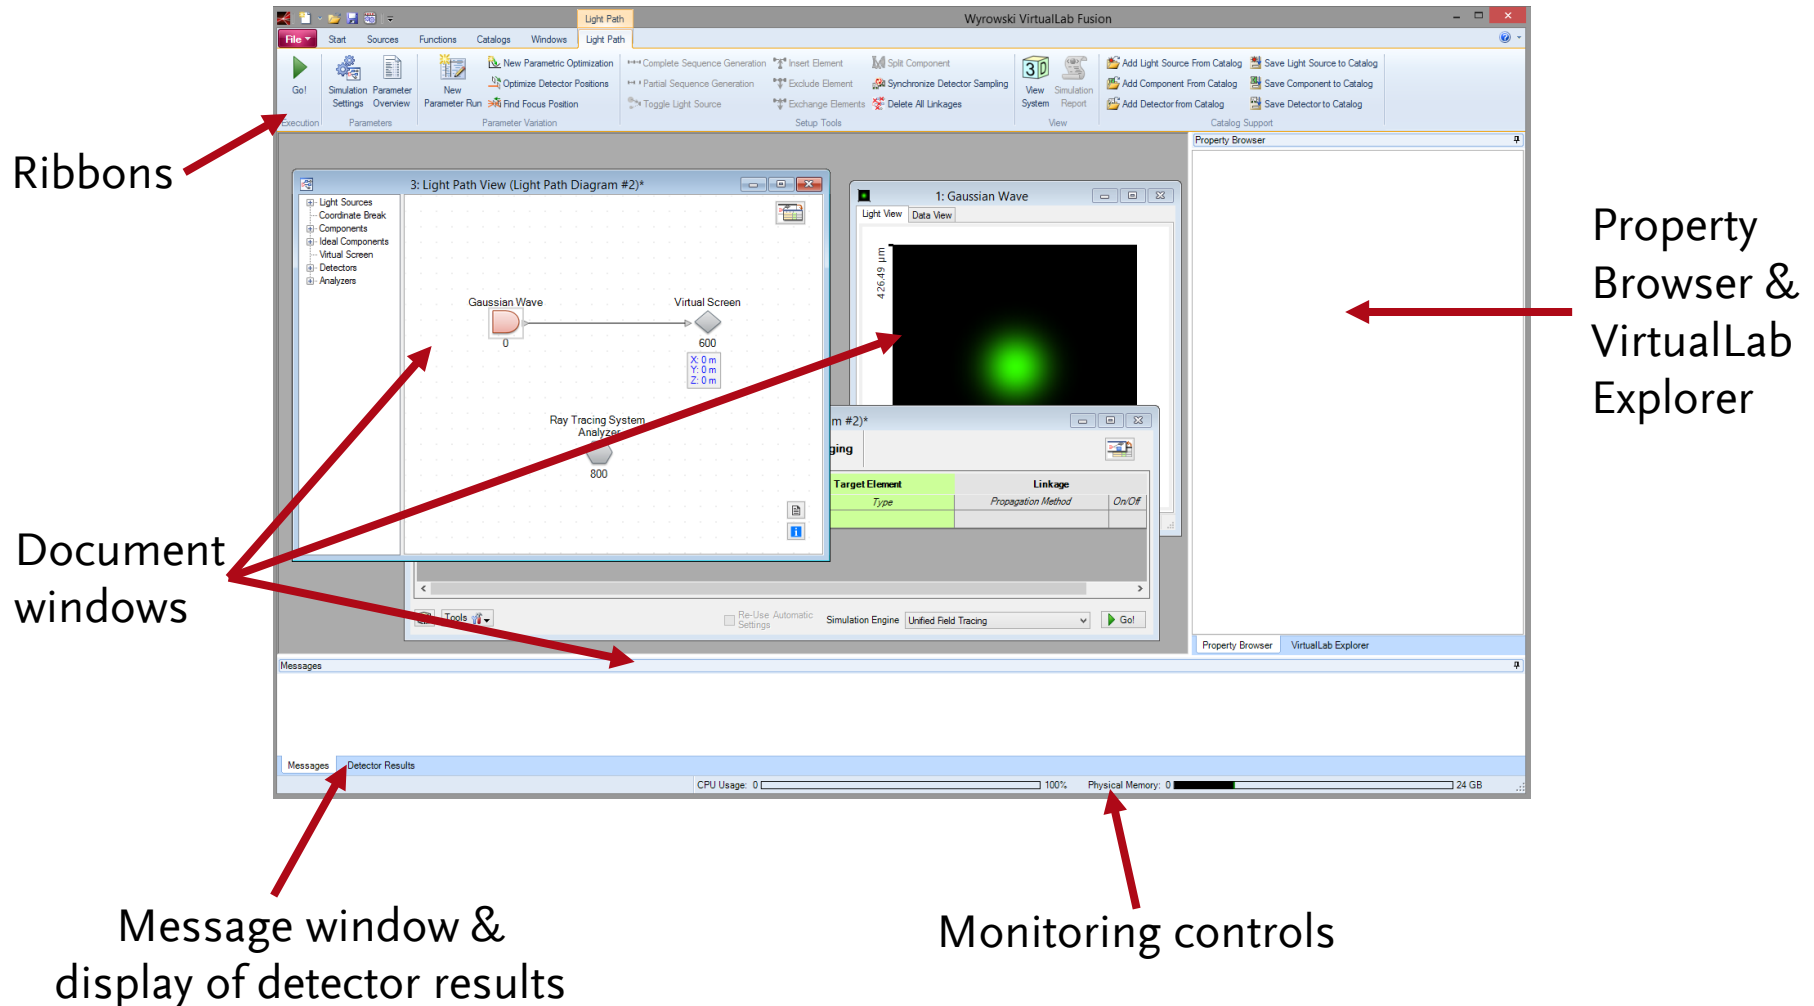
Light Path

Wyrowski VirtualLab Fusion

File Start Sources Functions Catalogs Windows Light Path

Go!
Execution

Simulation Settings Parameter Overview
Parameters

New Parameter Run
New Parametric Optimization
Optimize Detector Positions
Find Focus Position
Parameter Variation

Complete Sequence Generation
Partial Sequence Generation
Toggle Light Source
Insert Element
Exclude Element
Exchange Elements
Split Component
Synchronize Detector Sampling
Delete All Linkages
Setup Tools

View System
Simulation Report
View

Add Light Source From Catalog
Add Component From Catalog
Add Detector from Catalog
Save Light Source to Catalog
Save Component to Catalog
Save Detector to Catalog
Catalog Support

Ribbons

Property Browser

3: Light Path View (Light Path Diagram #2)*

Light Sources
Coordinate Break
Components
Ideal Components
Virtual Screen
Detectors
Analyzers

Gaussian Wave
0
Virtual Screen
600
X: 0 m
Y: 0 m
Z: 0 m
Ray Tracing System Analyzer
800

1: Gaussian Wave
Light View Data View
426.49 µm

m #2)*
ging
Target Element
Type
Linkage
Propagation Method
On/Off

Tools
Re-Use Automatic Settings
Simulation Engine Unified Field Tracing
Go!

Property Browser VirtualLab Explorer

Property Browser & VirtualLab Explorer

Document windows

Messages

Messages Detector Results

CPU Usage: 0 100% Physical Memory: 0 24 GB

Message window & display of detector results

Monitoring controls